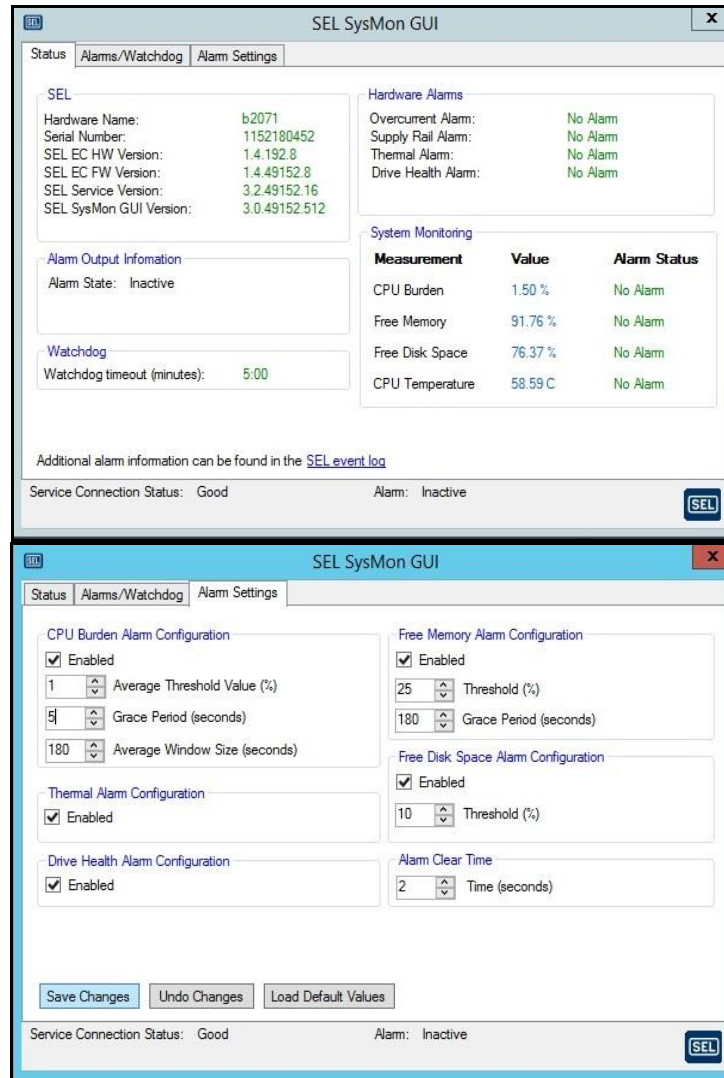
SEL SysMon GUI

Status | Alarms/Watchdog | Alarm Settings

SEL
Hardware Name: b2071
Serial Number: 1152180452
SEL EC HW Version: 1.4.192.8
SEL EC FW Version: 1.4.49152.8
SEL Service Version: 3.2.49152.16
SEL SysMon GUI Version: 3.0.49152.512

Hardware Alarms
Overcurrent Alarm: No Alarm
Supply Rail Alarm: No Alarm
Thermal Alarm: No Alarm
Drive Health Alarm: No Alarm

Alarm Output Infomation
Alarm State: Inactive

System Monitoring

| Measurement | Value | Alarm Status |
|---|---|---|
| CPU Burden | 1.50 % | No Alarm |
| Free Memory | 91.76 % | No Alarm |
| Free Disk Space | 76.37 % | No Alarm |
| CPU Temperature | 58.59 C | No Alarm |

Watchdog
Watchdog timeout (minutes): 5:00

Additional alarm information can be found in the SEL event log

Service Connection Status: Good
Alarm: Inactive
SEL

SEL SysMon GUI

Status | Alarms/Watchdog | Alarm Settings

CPU Burden Alarm Configuration
Enabled
1 Average Threshold Value (%)
5 Grace Period (seconds)
180 Average Window Size (seconds)

Free Memory Alarm Configuration
Enabled
25 Threshold (%)
180 Grace Period (seconds)

Free Disk Space Alarm Configuration
Enabled
10 Threshold (%)

Thermal Alarm Configuration
Enabled

Drive Health Alarm Configuration
Enabled

Alarm Clear Time
2 Time (seconds)

Save Changes | Undo Changes | Load Default Values

Service Connection Status: Good
Alarm: Inactive
SEL